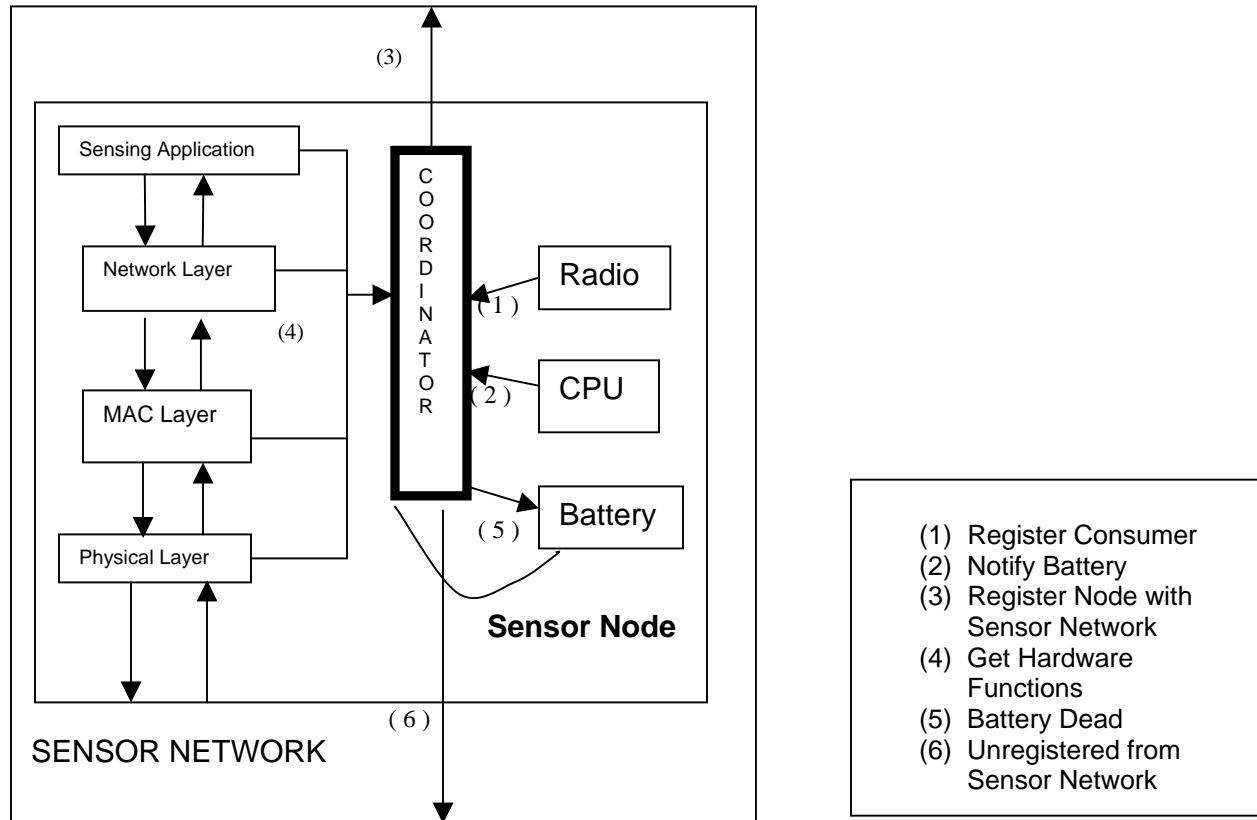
(3)

Sensing Application

Network Layer

(4)

MAC Layer

Physical Layer

C O O R D I N A T O R

Radio

( 1 )

CPU

( 2 )

Battery

( 5 )

Sensor Node

( 6 )

SENSOR NETWORK

(1) Register Consumer
(2) Notify Battery
(3) Register Node with Sensor Network
(4) Get Hardware Functions
(5) Battery Dead
(6) Unregistered from Sensor Network